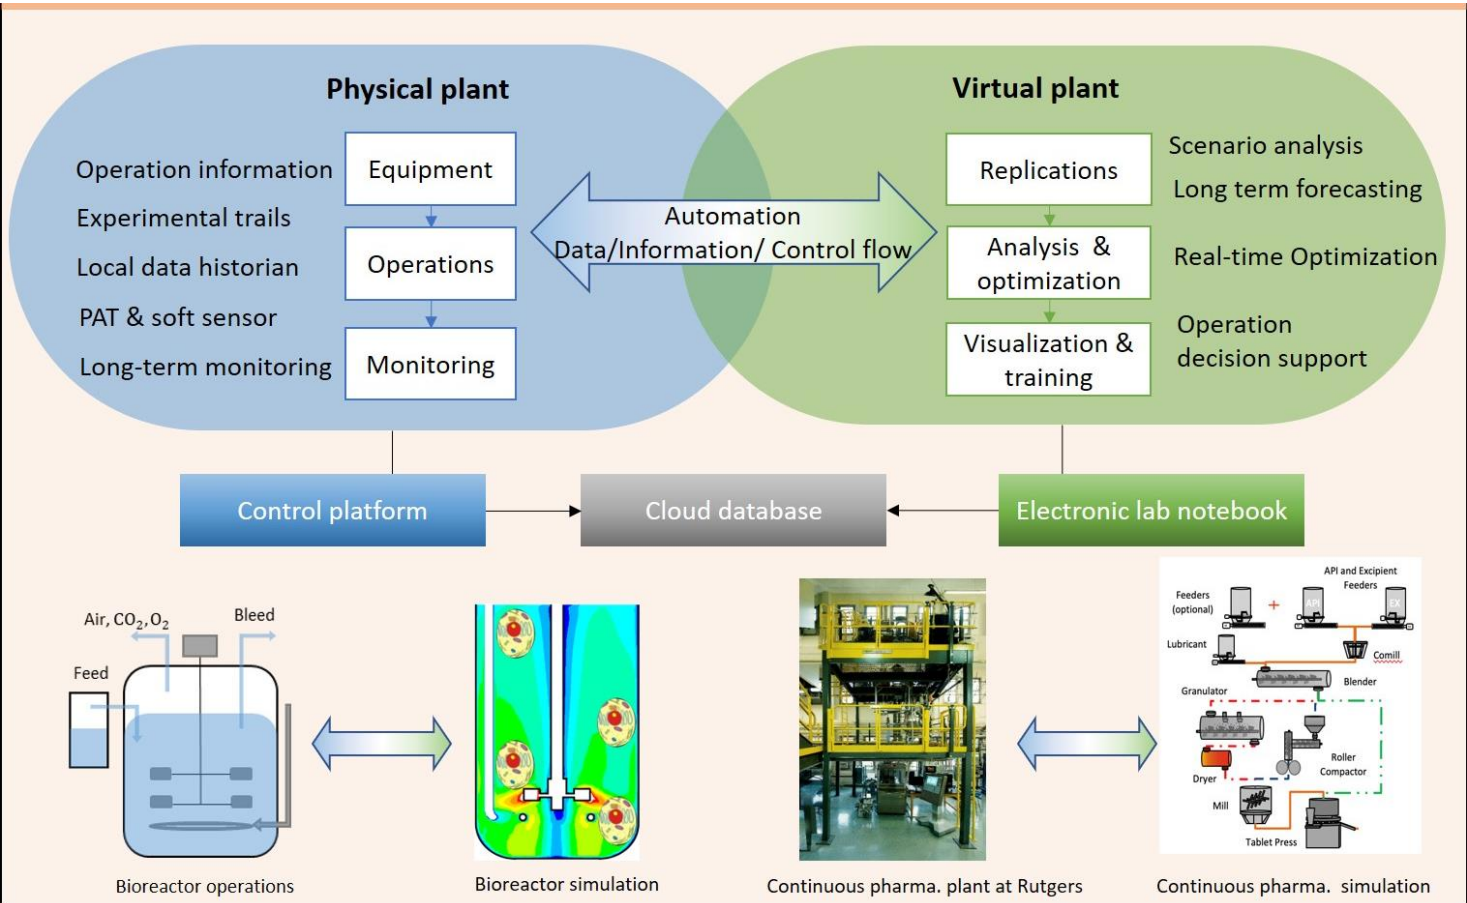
Physical plant

Operation information
Experimental trails
Local data historian
PAT & soft sensor
Long-term monitoring

Equipment
Operations
Monitoring

Automation
Data/Information/ Control flow

Virtual plant

Replications
Analysis & optimization
Visualization & training

Scenario analysis
Long term forecasting
Real-time Optimization
Operation decision support

Control platform
Cloud database
Electronic lab notebook

Air, $CO_2$, $O_2$
Bleed
Feed

Bioreactor operations

Bioreactor simulation

Continuous pharma. plant at Rutgers

Feeders (optional)
API and Excipient Feeders
Lubricant
Comill
Granulator
Blender
Roller Compactor
Dryer
Mill
Tablet Press

Continuous pharma. simulation